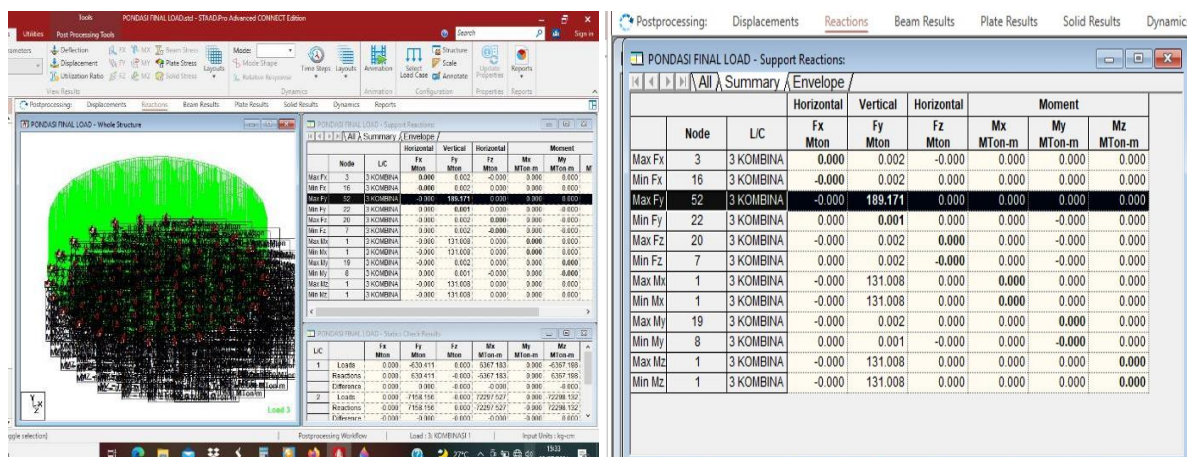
Tools
PONDASI FINAL LOAD.std - STAAD.Pro Advanced CONNECT Edition
Utilities
Post Processing Tools
Search
Sign in
Deflection
Displacement
Utilization Ratio
FX
FY
FZ
MX
MY
MZ
Beam Stress
Plate Stress
Solid Stress
Layouts
Mode Shape
Time Steps
Layouts
Animation
Select Load Case
Structure
Scale
Annotate
Update Properties
Reports
View Results
Dynamics
Animation
Configuration
Properties
Reports
Postprocessing:
Displacements
Reactions
Beam Results
Plate Results
Solid Results
Dynamics
Reports
PONDASI FINAL LOAD - Whole Structure
PONDASI FINAL LOAD - Support Reactions:
All
Summary
Envelope
PONDASI FINAL LOAD - Statics Check Results

| L/C | | Fx Mton | Fy Mton | Fz Mton | Mx MTon-m | My MTon-m | Mz MTon-m |
|---|---|---|---|---|---|---|---|
| 1 | Loads | 0.000 | -630.411 | 0.000 | 6367.133 | 0.000 | -6367.188 |
| | Reactions | 0.000 | 630.411 | -0.000 | -6367.133 | 0.000 | 6367.188 |
| | Difference | 0.000 | 0.000 | -0.000 | 0.000 | 0.000 | 0.000 |
| 2 | Loads | 0.000 | 7158.156 | 0.000 | 72297.527 | 0.000 | 72298.132 |
| | Reactions | 0.000 | 7158.156 | -0.000 | 72297.527 | 0.000 | 72298.132 |
| | Difference | -0.000 | 0.000 | 0.000 | 0.000 | 0.000 | 0.000 |

Load 3
Postprocessing Workflow
Load : 3 : KOMBINASI 1
Input Units : kg-cm
27°C

Postprocessing:
Displacements
Reactions
Beam Results
Plate Results
Solid Results
Dynamic

PONDASI FINAL LOAD - Support Reactions:
All
Summary
Envelope

| | Node | L/C | Horizontal Fx Mton | Vertical Fy Mton | Horizontal Fz Mton | Moment Mx MTon-m | My MTon-m | Mz MTon-m |
|---|---|---|---|---|---|---|---|---|
| Max Fx | 3 | 3 KOMBINA | 0.000 | 0.002 | -0.000 | 0.000 | 0.000 | 0.000 |
| Min Fx | 16 | 3 KOMBINA | -0.000 | 0.002 | 0.000 | 0.000 | 0.000 | 0.000 |
| Max Fy | 52 | 3 KOMBINA | -0.000 | 189.171 | 0.000 | 0.000 | 0.000 | 0.000 |
| Min Fy | 22 | 3 KOMBINA | 0.000 | 0.001 | 0.000 | 0.000 | -0.000 | 0.000 |
| Max Fz | 20 | 3 KOMBINA | -0.000 | 0.002 | 0.000 | 0.000 | -0.000 | 0.000 |
| Min Fz | 7 | 3 KOMBINA | 0.000 | 0.002 | -0.000 | 0.000 | 0.000 | 0.000 |
| Max Mx | 1 | 3 KOMBINA | -0.000 | 131.008 | 0.000 | 0.000 | 0.000 | 0.000 |
| Min Mx | 1 | 3 KOMBINA | -0.000 | 131.008 | 0.000 | 0.000 | 0.000 | 0.000 |
| Max My | 19 | 3 KOMBINA | -0.000 | 0.002 | 0.000 | 0.000 | 0.000 | 0.000 |
| Min My | 8 | 3 KOMBINA | 0.000 | 0.001 | -0.000 | 0.000 | -0.000 | 0.000 |
| Max Mz | 1 | 3 KOMBINA | -0.000 | 131.008 | 0.000 | 0.000 | 0.000 | 0.000 |
| Min Mz | 1 | 3 KOMBINA | -0.000 | 131.008 | 0.000 | 0.000 | 0.000 | 0.000 |